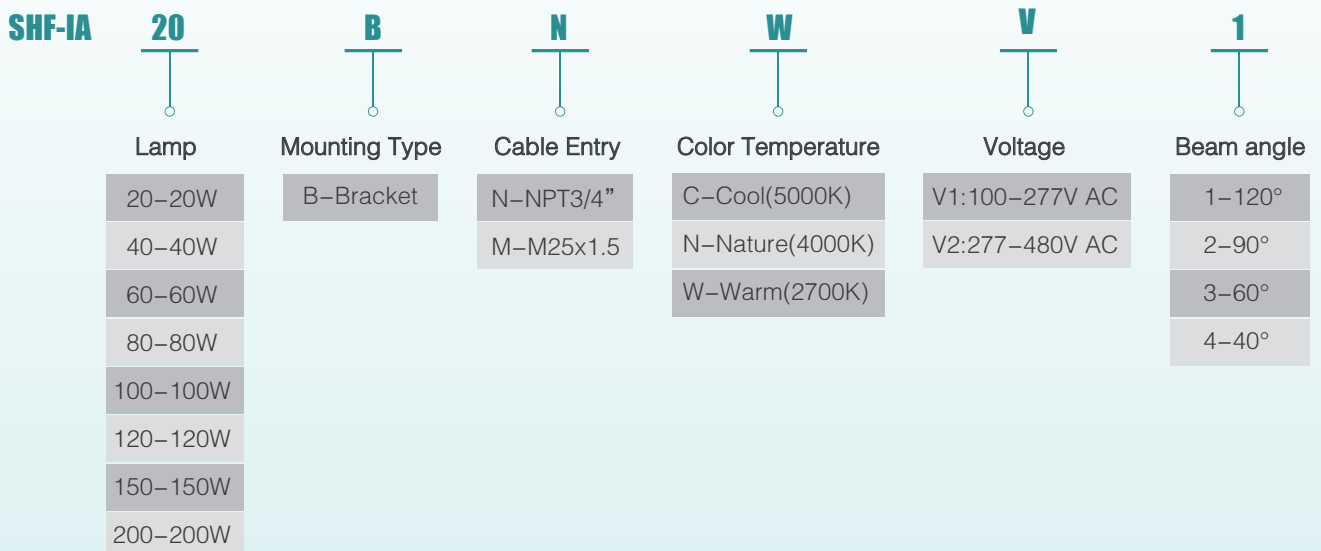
SHF-IA 20 B N W V 1

Lamp

| 20-20W |
|---|
| 40-40W |
| 60-60W |
| 80-80W |
| 100-100W |
| 120-120W |
| 150-150W |
| 200-200W |

Mounting Type

| B-Bracket |
|---|

Cable Entry

| N-NPT3/4” |
|---|
| M-M25x1.5 |

Color Temperature

| C-Cool(5000K) |
|---|
| N-Nature(4000K) |
| W-Warm(2700K) |

Voltage

| V1:100-277V AC |
|---|
| V2:277-480V AC |

Beam angle

| 1-120° |
|---|
| 2-90° |
| 3-60° |
| 4-40° |